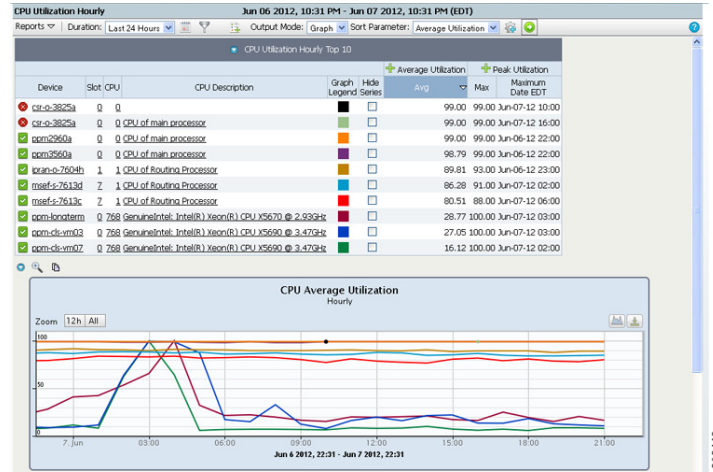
CPU Utilization Hourly Jun 06 2012, 10:31 PM - Jun 07 2012, 10:31 PM (EDT)

Reports | Duration: Last 24 Hours | Output Mode: Graph | Sort Parameter: Average Utilization

CPU Utilization Hourly Top 10

| Device | Slot | CPU | CPU Description | Graph Legend | Hide Series | Average Utilization Avg | Peak Utilization Max | Maximum Date EDT |
|---|---|---|---|---|---|---|---|---|
| csr-o-3825a | 0 | 0 | | | | 99.00 | 99.00 | Jun-07-12 10:00 |
| csr-o-3825a | 0 | 0 | CPU of main processor | | | 99.00 | 99.00 | Jun-07-12 16:00 |
| ppm2960a | 0 | 0 | CPU of main processor | | | 99.00 | 99.00 | Jun-06-12 22:00 |
| ppm3560a | 0 | 0 | CPU of main processor | | | 98.79 | 99.00 | Jun-06-12 22:00 |
| ipran-o-7604h | 1 | 1 | CPU of Routing Processor | | | 89.81 | 93.00 | Jun-06-12 23:00 |
| msef-s-7613d | 7 | 1 | CPU of Routing Processor | | | 86.28 | 91.00 | Jun-07-12 02:00 |
| msef-s-7613c | 7 | 1 | CPU of Routing Processor | | | 80.51 | 88.00 | Jun-07-12 06:00 |
| ppm-longterm | 0 | 768 | GenuineIntel: Intel(R) Xeon(R) CPU X5670 @ 2.93GHz | | | 28.77 | 100.00 | Jun-07-12 03:00 |
| ppm-cls-vm03 | 0 | 768 | GenuineIntel: Intel(R) Xeon(R) CPU X5690 @ 3.47GHz | | | 27.05 | 100.00 | Jun-07-12 03:00 |
| ppm-cls-vm07 | 0 | 768 | GenuineIntel: Intel(R) Xeon(R) CPU X5690 @ 3.47GHz | | | 16.12 | 100.00 | Jun-07-12 02:00 |

CPU Average Utilization
Hourly

Zoom 12h All

100
50

7. Jun 03:00 06:00 09:00 12:00 15:00 18:00 21:00

Jun 6 2012, 22:31 - Jun 7 2012, 22:31